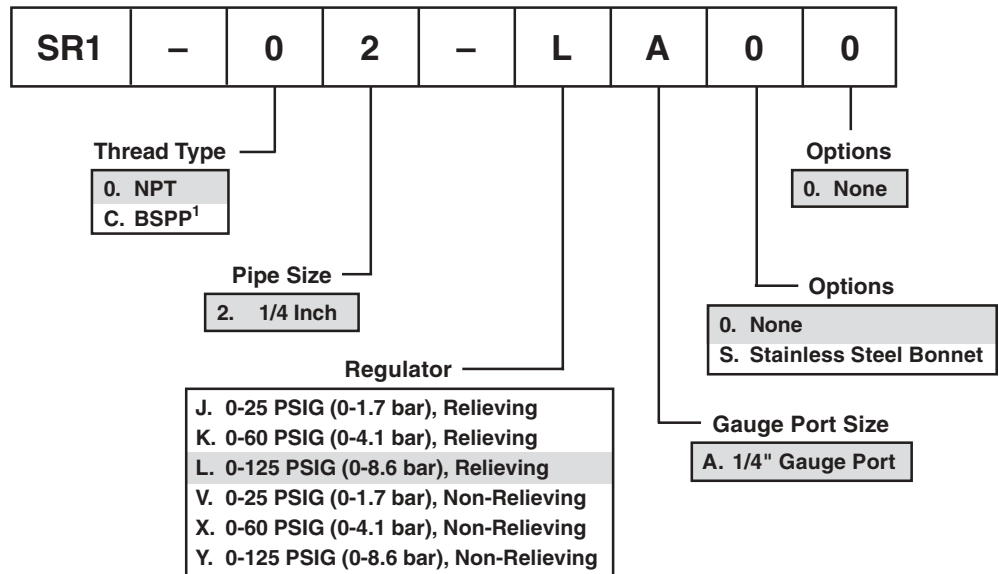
| SR1 | – | 0 | 2 | – | L | A | 0 | 0 |
|---|---|---|---|---|---|---|---|---|

Thread Type
0. NPT
C. BSPP$^1$

Pipe Size
2. 1/4 Inch

Regulator
J. 0-25 PSIG (0-1.7 bar), Relieving
K. 0-60 PSIG (0-4.1 bar), Relieving
L. 0-125 PSIG (0-8.6 bar), Relieving
V. 0-25 PSIG (0-1.7 bar), Non-Relieving
X. 0-60 PSIG (0-4.1 bar), Non-Relieving
Y. 0-125 PSIG (0-8.6 bar), Non-Relieving

Gauge Port Size
A. 1/4" Gauge Port

Options
0. None
S. Stainless Steel Bonnet

Options
0. None